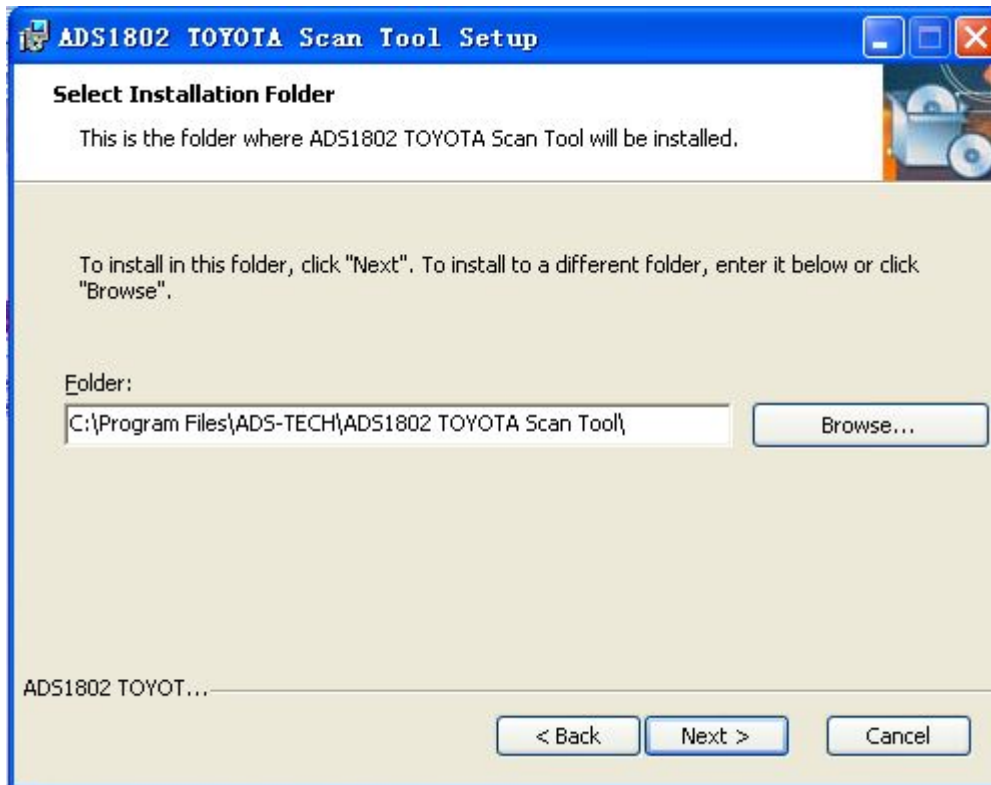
ADS1802 TOYOTA Scan Tool Setup

Select Installation Folder

This is the folder where ADS1802 TOYOTA Scan Tool will be installed.

To install in this folder, click "Next". To install to a different folder, enter it below or click "Browse".

Folder:

C:\Program Files\ADS-TECH\ADS1802 TOYOTA Scan Tool\

Browse...

ADS1802 TOYOT...

< Back

Next >

Cancel